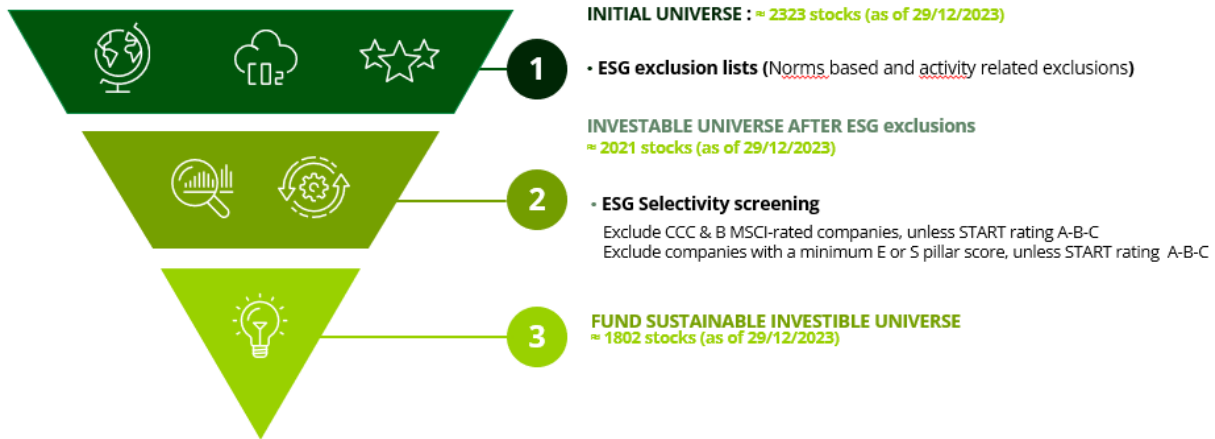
$CO_2$

INITIAL UNIVERSE : ≈ 2323 stocks (as of 29/12/2023)

1

• ESG exclusion lists (Norms based and activity related exclusions)

INVESTABLE UNIVERSE AFTER ESG exclusions
≈ 2021 stocks (as of 29/12/2023)

2

• ESG Selectivity screening

Exclude CCC & B MSCI-rated companies, unless START rating A-B-C
Exclude companies with a minimum E or S pillar score, unless START rating A-B-C

3

FUND SUSTAINABLE INVESTIBLE UNIVERSE
≈ 1802 stocks (as of 29/12/2023)